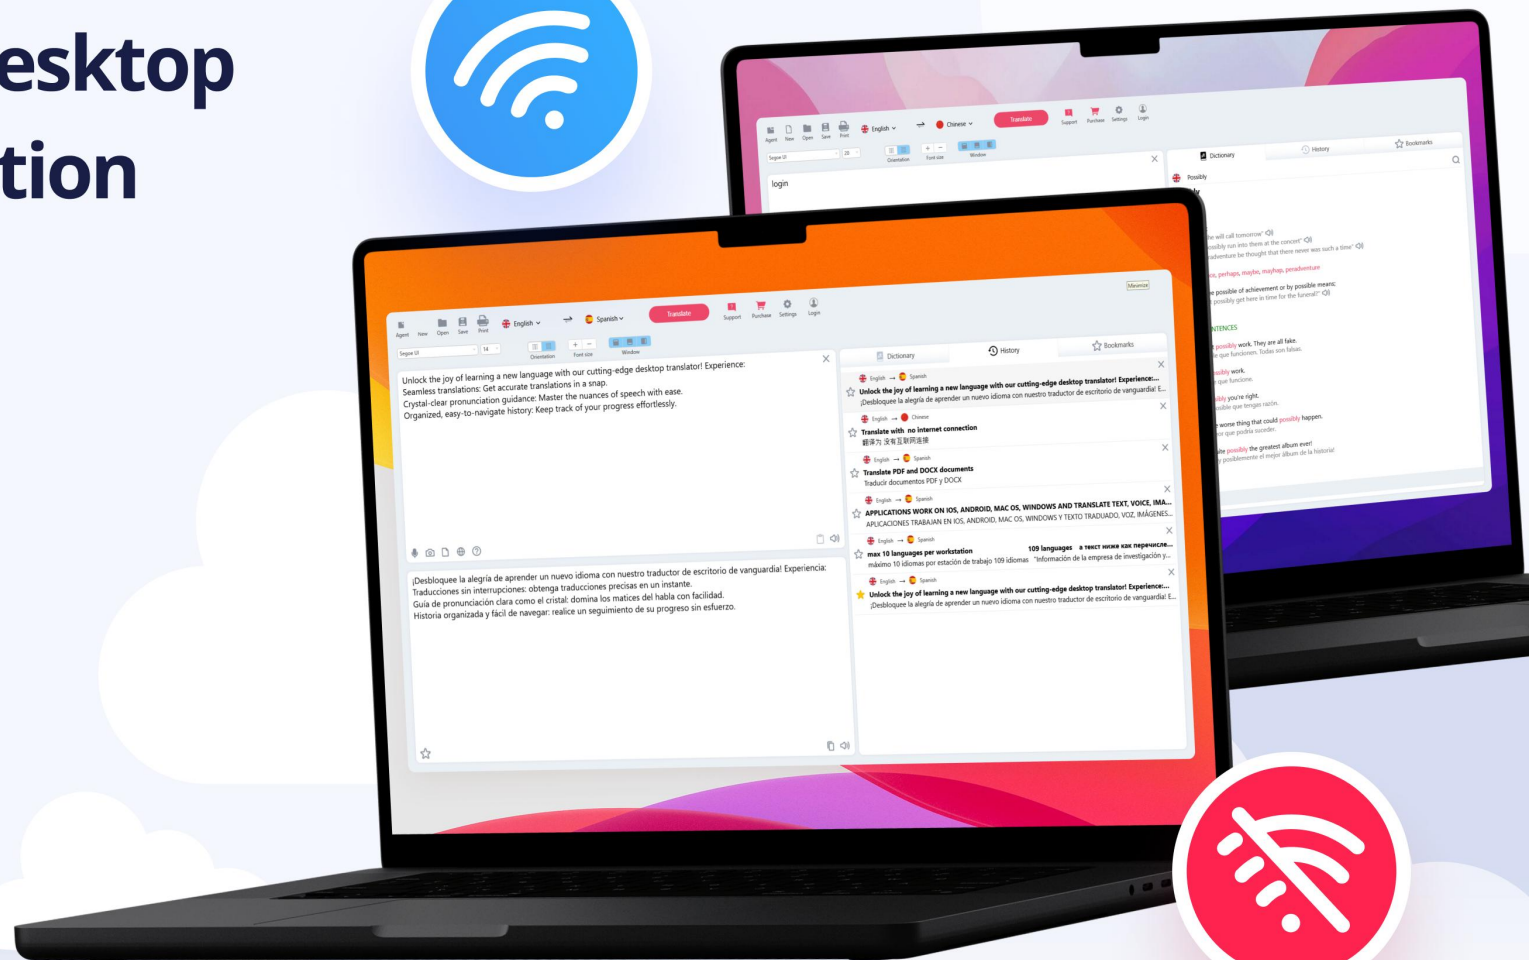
esktop
tion

Agent New Open Save Print English Chinese Translate Support Purchase Settings Login
Segoe UI 28
Orientation Font size Window
login
Dictionary History Bookmarks
Possibly
he will call tomorrow"
possibly run into them at the concert"
radventure be thought that there never was such a time"
s, perhaps, maybe, mayhap, peradventure
e possible of achievement or by possible means:
possibly get here in time for the funeral?"
NTENCES
possibly work. They are all fake.
e que funcionen. Todas son falsas.
sibly work.
que funcione.
sibly you're right.
sible que tengas razón.
worse thing that could possibly happen.
or que podría suceder.
ate possibly the greatest album ever!
posiblemente el mejor álbum de la historia!

Minimize
Agent New Open Save Print English Spanish Translate Support Purchase Settings Login
Segoe UI 14
Orientation Font size Window

Unlock the joy of learning a new language with our cutting-edge desktop translator! Experience:
Seamless translations: Get accurate translations in a snap.
Crystal-clear pronunciation guidance: Master the nuances of speech with ease.
Organized, easy-to-navigate history: Keep track of your progress effortlessly.

¡Desbloquee la alegría de aprender un nuevo idioma con nuestro traductor de escritorio de vanguardia! Experiencia:
Traducciones sin interrupciones: obtenga traducciones precisas en un instante.
Guía de pronunciación clara como el cristal: domina los matices del habla con facilidad.
Historia organizada y fácil de navegar: realice un seguimiento de su progreso sin esfuerzo.

Dictionary History Bookmarks
English → Spanish
Unlock the joy of learning a new language with our cutting-edge desktop translator! Experience...
¡Desbloquee la alegría de aprender un nuevo idioma con nuestro traductor de escritorio de vanguardia! E...
English → Chinese
Translate with no internet connection
翻译为 没有互联网连接
English → Spanish
Translate PDF and DOCX documents
Traducir documentos PDF y DOCX
English → Spanish
APPLICATIONS WORK ON IOS, ANDROID, MAC OS, WINDOWS AND TRANSLATE TEXT, VOICE, IMA...
APLICACIONES TRABAJAN EN IOS, ANDROID, MAC OS, WINDOWS Y TEXTO TRADUADO, VOZ, IMÁGENES...
English → Spanish
max 10 languages per workstation 109 languages а текст ниже как перечисле...
máximo 10 idiomas por estación de trabajo 109 idiomas "Información de la empresa de investigación y...
English → Spanish
Unlock the joy of learning a new language with our cutting-edge desktop translator! Experience...
¡Desbloquee la alegría de aprender un nuevo idioma con nuestro traductor de escritorio de vanguardia! E...